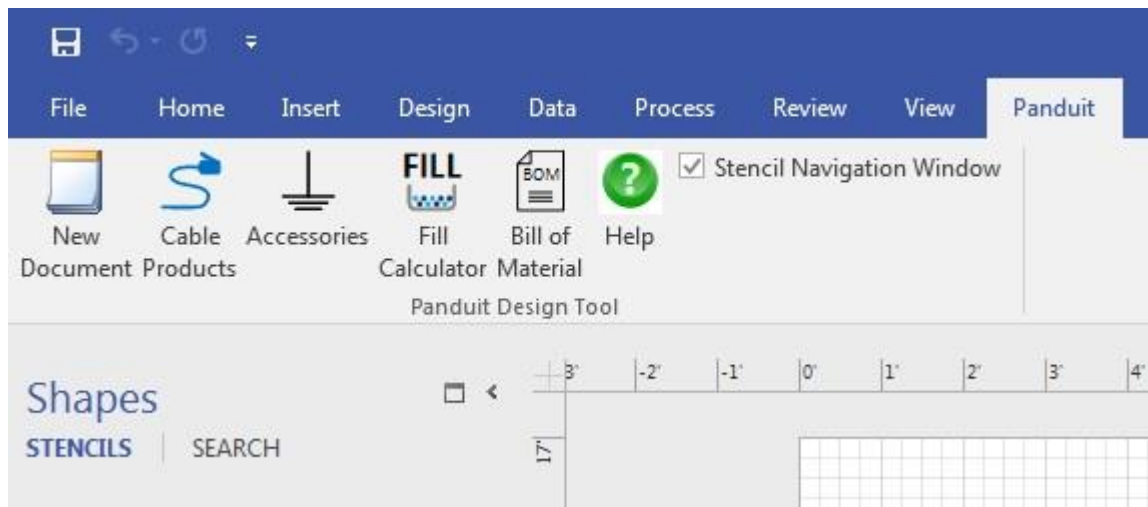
File Home Insert Design Data Process Review View Panduit

FILL

BOM

New Document

Cable Products

Accessories

Fill Calculator

Bill of Material

Help

Stencil Navigation Window

Panduit Design Tool

Shapes

STENCILS SEARCH

-3' -2' -1' 0' 1' 2' 3' 4'

17'